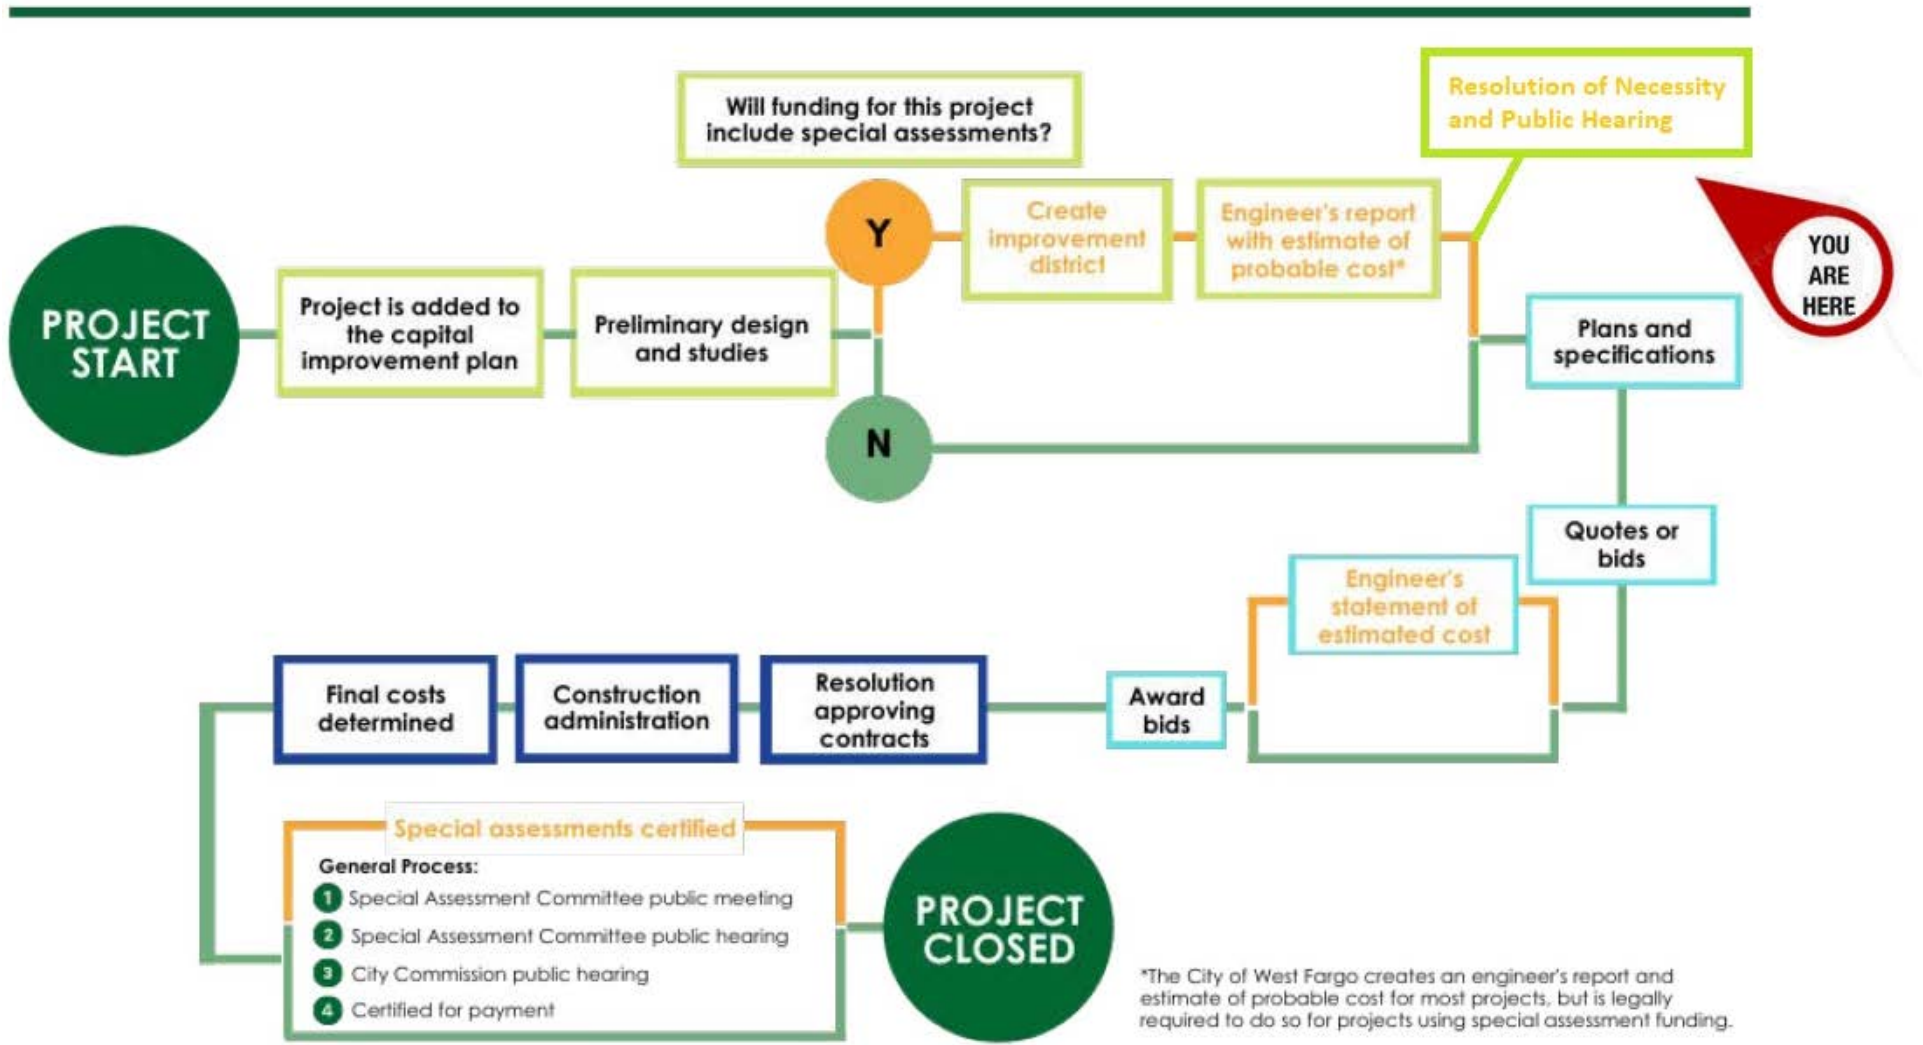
PROJECT START

Project is added to the capital improvement plan

Preliminary design and studies

Will funding for this project include special assessments?

Y

N

Create improvement district

Engineer's report with estimate of probable cost*

Resolution of Necessity and Public Hearing

YOU ARE HERE

Plans and specifications

Quotes or bids

Engineer's statement of estimated cost

Award bids

Resolution approving contracts

Construction administration

Final costs determined

Special assessments certified

General Process:
1 Special Assessment Committee public meeting
2 Special Assessment Committee public hearing
3 City Commission public hearing
4 Certified for payment

PROJECT CLOSED

*The City of West Fargo creates an engineer's report and estimate of probable cost for most projects, but is legally required to do so for projects using special assessment funding.